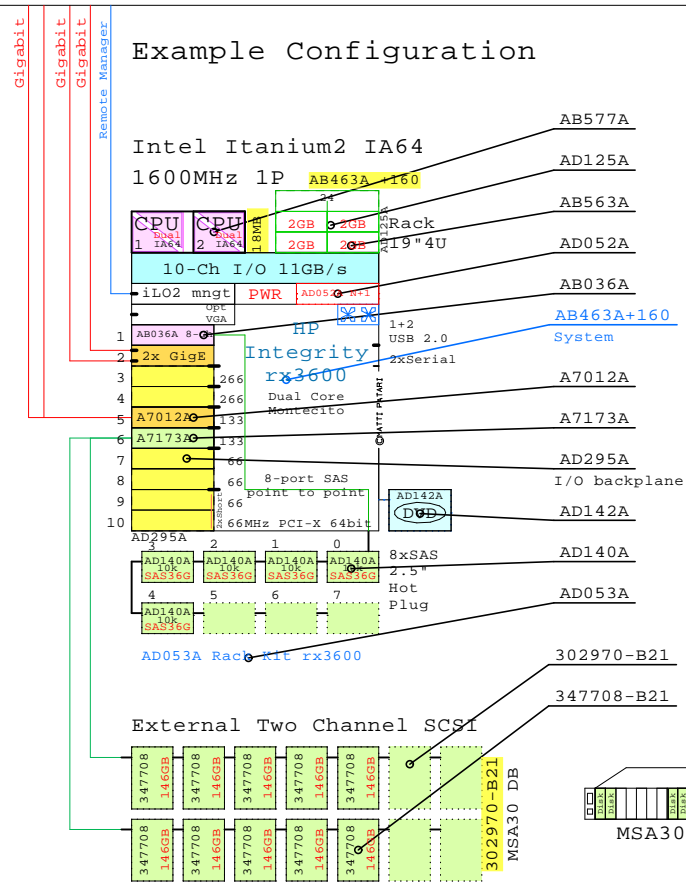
Gigabit
Gigabit
Gigabit
Remote Manager

Example Configuration

Intel Itanium2 IA64
1600MHz 1P

AB577A
AD125A
AB463A +160
AB563A
24
CPU 1 Dual IA64
CPU 2 Dual IA64
18MB
2GB 2GB
2GB 2GB
AD125A
Rack 19"4U
AD052A
10-Ch I/O 11GB/s
iLO2 mngt
PWR
AD052 N+1
AB036A
Opt VGA
1 AB036A 8-
HP
1+2 USB 2.0
AB463A+160
System
2 2x GigE
Integrity
2xSerial
3
rx3600
266
4
266
Dual Core Montecito
A7012A
5 A7012A
133
6 A7173A
133
A7173A
7
66
AD295A
8
66
8-port SAS point to point
I/O backplane
9
66
2xShort
AD142A
DVD
AD142A
10
66MHz PCI-X 64bit
AD295A
3
2
1
0
AD140A
AD140A 10k SAS36G
AD140A 10k SAS36G
AD140A 10k SAS36G
AD140A 10k SAS36G
8xSAS 2.5" Hot Plug
4
5
6
7
AD053A
AD140A 10k SAS36G
AD053A Rack Kit rx3600
302970-B21
347708-B21
External Two Channel SCSI
347708 146GB
347708 146GB
347708 146GB
347708 146GB
347708 146GB
347708 146GB
347708 146GB
347708 146GB
347708 146GB
347708 146GB
302970-B21
MSA30 DB
Disk
Disk
Disk
Disk
MSA30